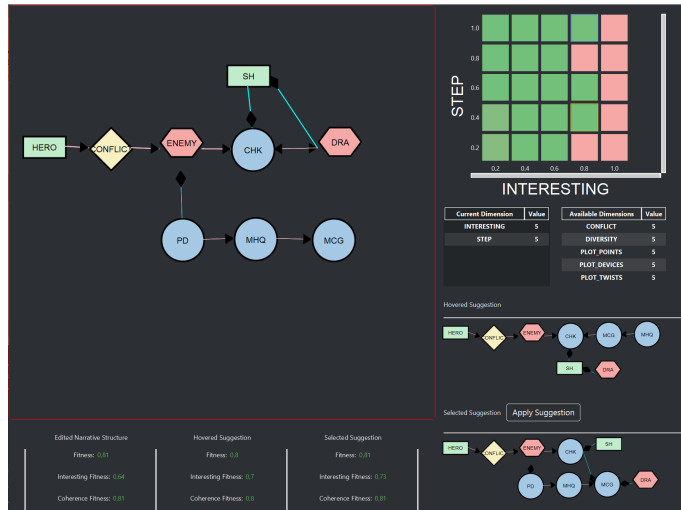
SH
HERO
CONFLIC
ENEMY
CHK
DRA
PD
MHQ
MCG

STEP
1.0
0.8
0.6
0.4
0.2
0.2
0.4
0.6
0.8
1.0
INTERESTING

| Current Dimension | Value |
|---|---|
| INTERESTING | 5 |
| STEP | 5 |

| Available Dimensions | Value |
|---|---|
| CONFLICT | 5 |
| DIVERSITY | 5 |
| PLOT_POINTS | 5 |
| PLOT_DEVICES | 5 |
| PLOT_TWISTS | 5 |

Hovered Suggestion

HERO
CONFLIC
ENEMY
CHK
MCG
MHQ
SH
DRA

Selected Suggestion
Apply Suggestion

HERO
CONFLIC
ENEMY
CHK
SH
PD
MHQ
MCG
DRA

Edited Narrative Structure
Fitness: 0.81
Interesting Fitness: 0.64
Coherence Fitness: 0.81

Hovered Suggestion
Fitness: 0.8
Interesting Fitness: 0.7
Coherence Fitness: 0.8

Selected Suggestion
Fitness: 0.81
Interesting Fitness: 0.73
Coherence Fitness: 0.81